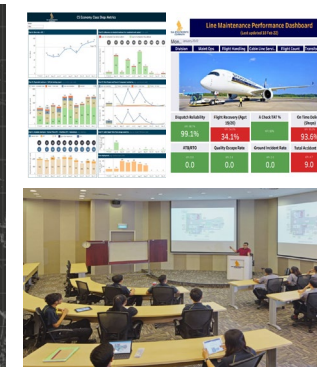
Line Maintenance Performance Dashboard
(Last updated 04 Feb 22)

Division
Hangar Ops
Flight Handling
Cabin Line Servi...
Flight Count
Transfer

Dispatch Reliability
99.1%

Flight Recovery (Apr) (SCD)
34.1%

A Check TAT %
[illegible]

On Time Deli... (Shops)
93.6%

ATB/RTO
0.0

Quality Escape Rate
0.0

Ground Incident Rate
0.0

Total Accident
9.0